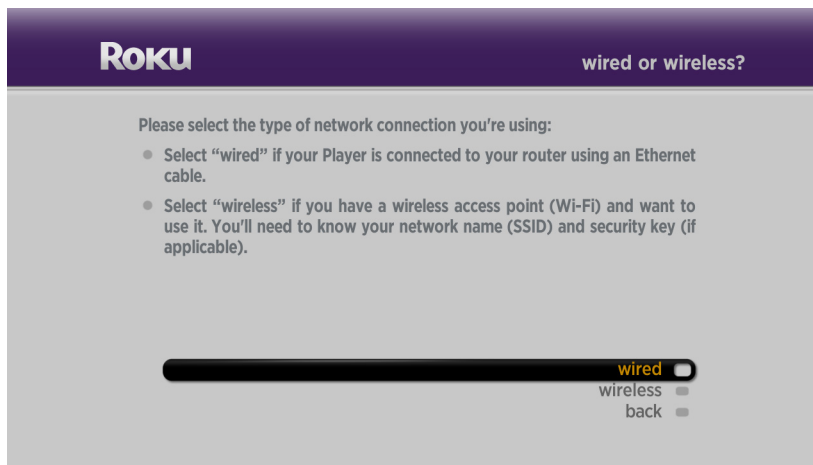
ROKU

wired or wireless?

Please select the type of network connection you're using:

- Select "wired" if your Player is connected to your router using an Ethernet cable.
- Select "wireless" if you have a wireless access point (Wi-Fi) and want to use it. You'll need to know your network name (SSID) and security key (if applicable).

wired
wireless
back